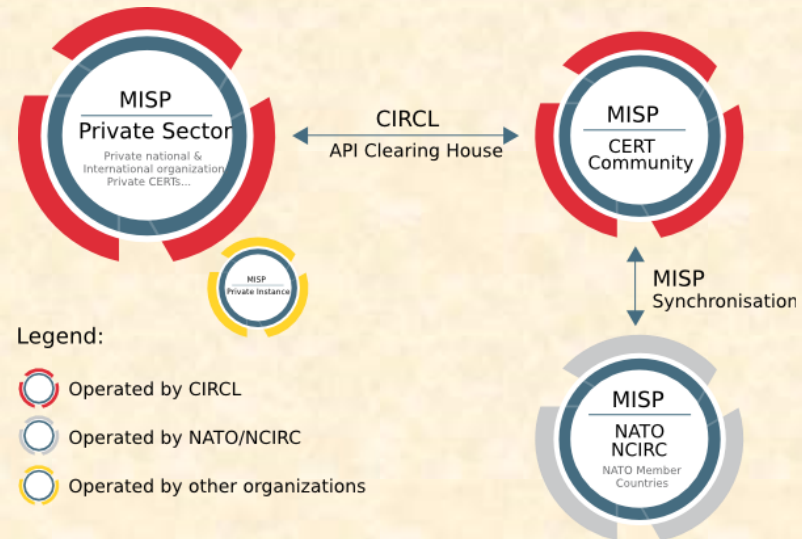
MISP
Private Sector
Private national & International organization Private CERTs...

CIRCL
API Clearing House

MISP
CERT Community

MISP
Private Instance

MISP
Synchronisation

Legend:
Operated by CIRCL
Operated by NATO/NCIRC
Operated by other organizations

MISP
NATO NCIRC
NATO Member Countries